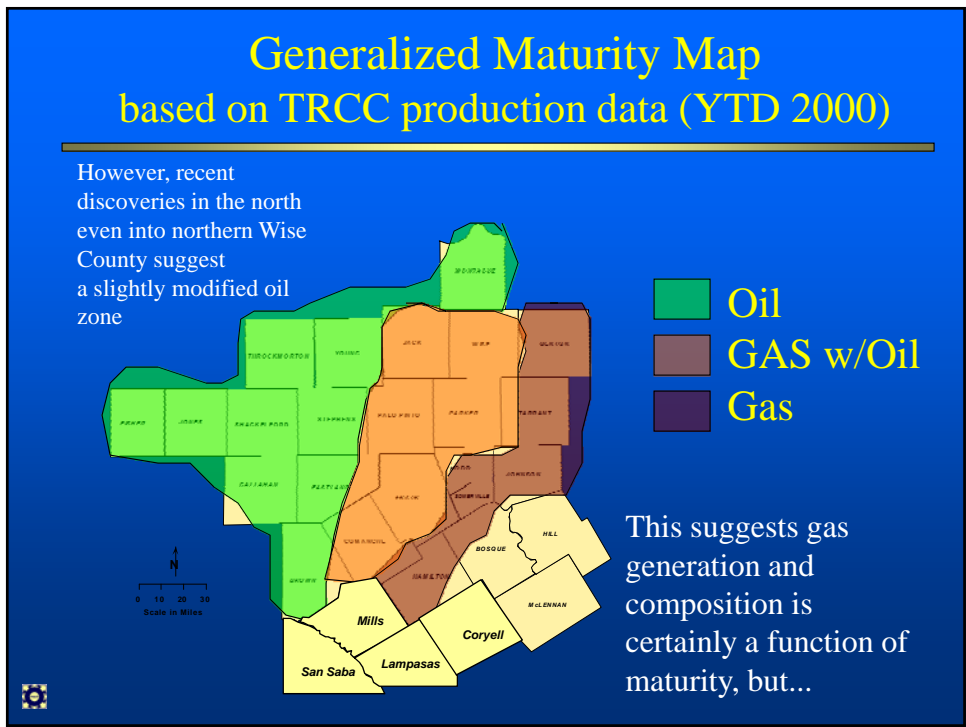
Generalized Maturity Map
based on TRCC production data (YTD 2000)

However, recent discoveries in the north even into northern Wise County suggest a slightly modified oil zone

MONTAGUE
THROCKMORTON
YOUNG
JACK
WISE
DENTON
FISHER
JONES
SHACKELFORD
STEPHENS
PALO PINTO
PARKER
TARRANT
CALLAHAN
EASTLAND
HOOD
JOHNSON
ERATH
SOMERVELL
COMANCHE
BOSQUE
HILL
BROWN
HAMILTON
McLENNAN
Mills
Coryell
San Saba
Lampasas

N
0 10 20 30
Scale in Miles

Oil
GAS w/Oil
Gas

This suggests gas generation and composition is certainly a function of maturity, but...